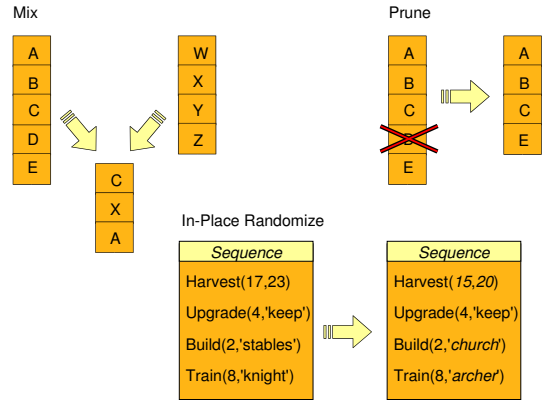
Mix

A
B
C
D
E

W
X
Y
Z

C
X
A

Prune

A
B
C
D
E

A
B
C
E

In-Place Randomize

Sequence
Harvest(17,23)
Upgrade(4,'keep')
Build(2,'stables')
Train(8,'knight')

Sequence
Harvest(15,20)
Upgrade(4,'keep')
Build(2,'church')
Train(8,'archer')